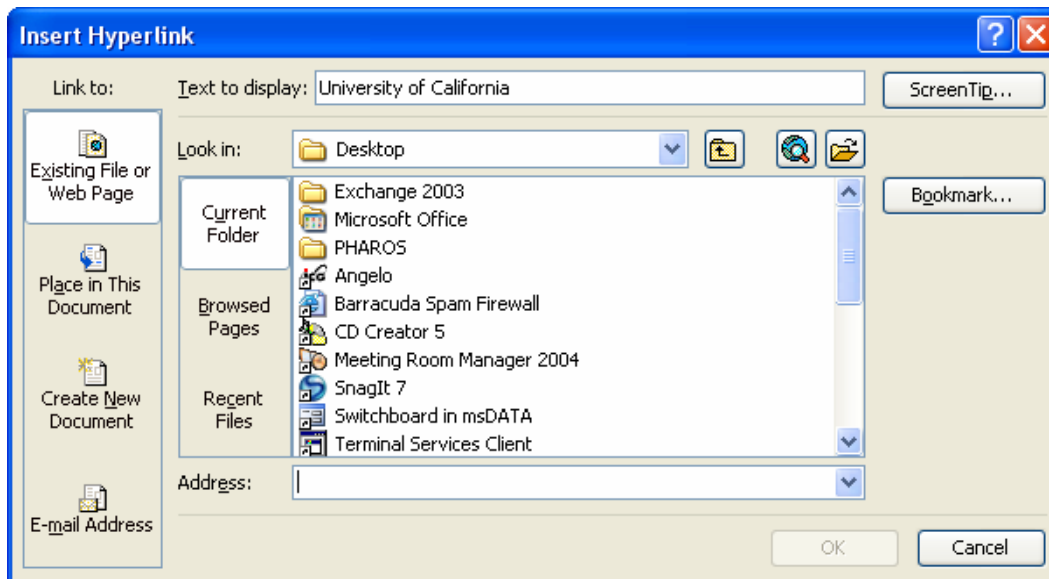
Insert Hyperlink

Link to:

Existing File or Web Page

Place in This Document

Create New Document

E-mail Address

Text to display: University of California

ScreenTip...

Look in: Desktop

Current Folder

Browsed Pages

Recent Files

Exchange 2003
Microsoft Office
PHAROS
Angelo
Barracuda Spam Firewall
CD Creator 5
Meeting Room Manager 2004
SnagIt 7
Switchboard in msDATA
Terminal Services Client

Bookmark...

Address:

OK

Cancel